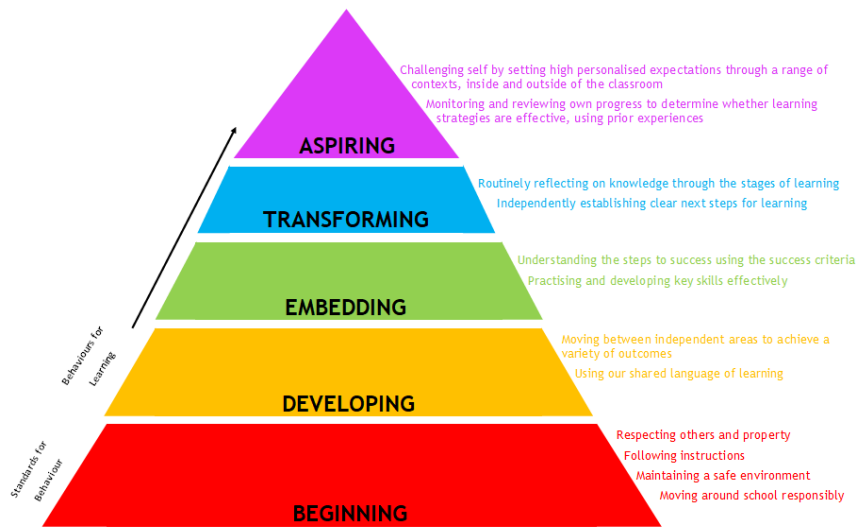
Challenging self by setting high personalised expectations through a range of contexts, inside and outside of the classroom

Monitoring and reviewing own progress to determine whether learning strategies are effective, using prior experiences

ASPIRING

Routinely reflecting on knowledge through the stages of learning

Independently establishing clear next steps for learning

TRANSFORMING

Understanding the steps to success using the success criteria

Practising and developing key skills effectively

EMBEDDING

Moving between independent areas to achieve a variety of outcomes

Using our shared language of learning

DEVELOPING

Respecting others and property

Following instructions

Maintaining a safe environment

Moving around school responsibly

BEGINNING

Behaviours for Learning

Standards for Behaviour